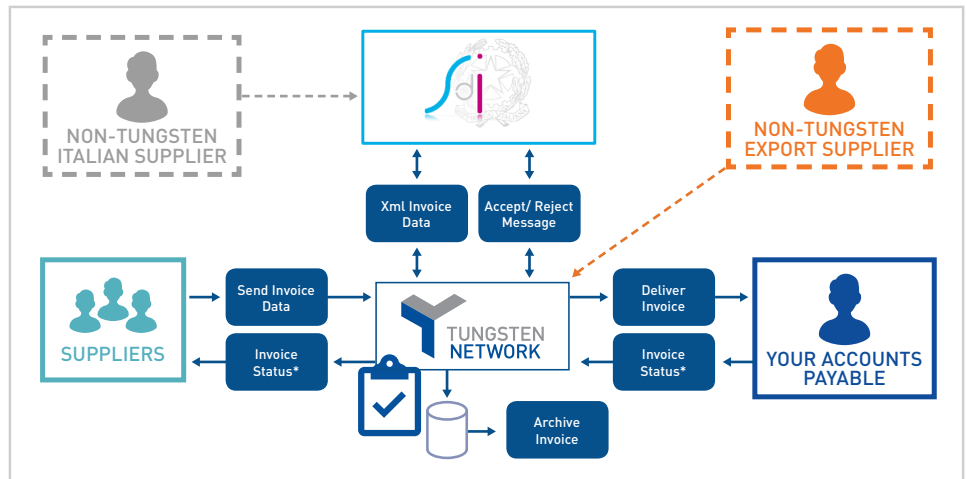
NON-TUNGSTEN ITALIAN SUPPLIER

sdi

NON-TUNGSTEN EXPORT SUPPLIER

Xml Invoice Data

Accept/ Reject Message

SUPPLIERS

Send Invoice Data

Invoice Status*

TUNGSTEN NETWORK

Deliver Invoice

Invoice Status*

YOUR ACCOUNTS PAYABLE

Archive Invoice